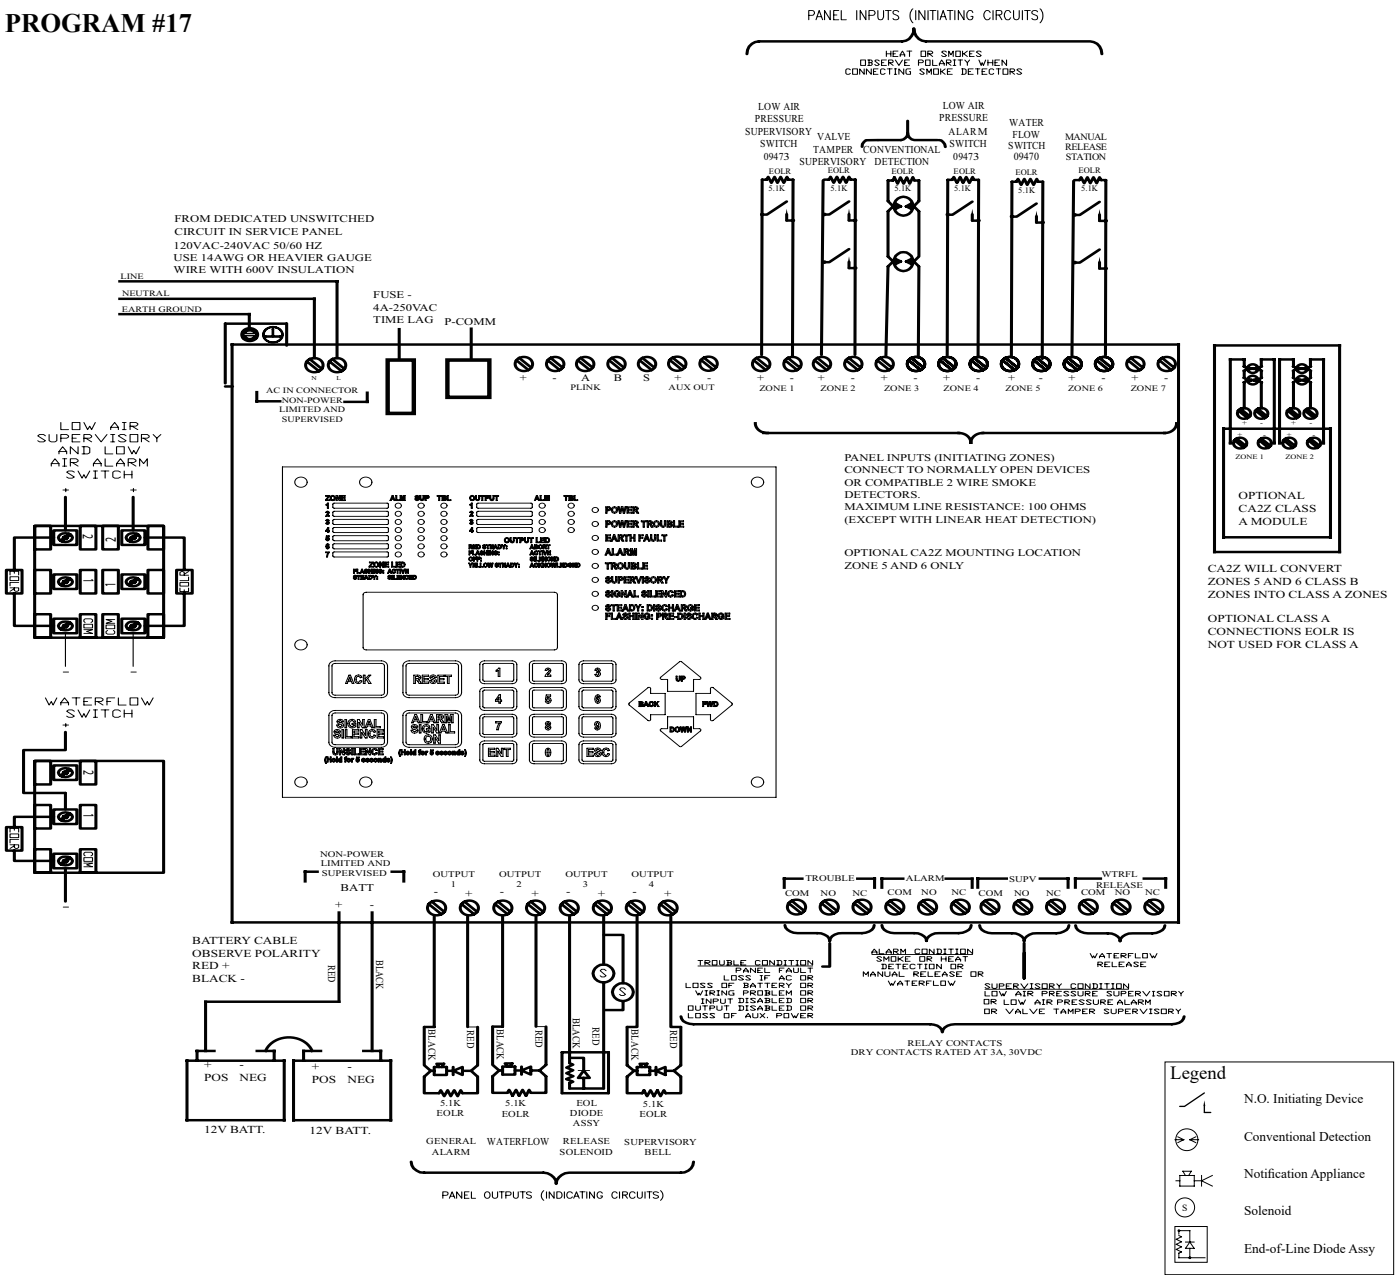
PROGRAM #17

PANEL INPUTS (INITIATING CIRCUITS)

HEAT OR SMOKES
OBSERVE POLARITY WHEN
CONNECTING SMOKE DETECTORS

LOW AIR PRESSURE SUPERVISORY SWITCH 09473
EOLR 5.1K

VALVE TAMPER SUPERVISORY
EOLR 5.1K

CONVENTIONAL DETECTION
EOLR 5.1K

LOW AIR PRESSURE ALARM SWITCH 09473
EOLR 5.1K

WATER FLOW SWITCH 09470
EOLR 5.1K

MANUAL RELEASE STATION
EOLR 5.1K

FROM DEDICATED UNSWITCHED CIRCUIT IN SERVICE PANEL
120VAC-240VAC 50/60 HZ
USE 14AWG OR HEAVIER GAUGE WIRE WITH 600V INSULATION

LINE
NEUTRAL
EARTH GROUND

FUSE - 4A-250VAC TIME LAG

P-COMM

N L
AC IN CONNECTOR
NON-POWER LIMITED AND SUPERVISED

+ - A B S
PLINK
+ -
AUX OUT

+ - ZONE 1 + - ZONE 2 + - ZONE 3 + - ZONE 4 + - ZONE 5 + - ZONE 6 + - ZONE 7

PANEL INPUTS (INITIATING ZONES)
CONNECT TO NORMALLY OPEN DEVICES OR COMPATIBLE 2 WIRE SMOKE DETECTORS.
MAXIMUM LINE RESISTANCE: 100 OHMS
(EXCEPT WITH LINEAR HEAT DETECTION)

OPTIONAL CA2Z MOUNTING LOCATION
ZONE 5 AND 6 ONLY

ZONE 1 ZONE 2
OPTIONAL CA2Z CLASS A MODULE

CA2Z WILL CONVERT ZONES 5 AND 6 CLASS B ZONES INTO CLASS A ZONES

OPTIONAL CLASS A CONNECTIONS EOLR IS NOT USED FOR CLASS A

LOW AIR SUPERVISORY AND LOW AIR ALARM SWITCH
+ +
2 2
1 1
COM COM
EOLR EOLR
- -

WATERFLOW SWITCH
+
2
1
COM
EOLR
-

ZONE ALM SUP TBL
1
2
3
4
5
6
7
ZONE LED
FLASHING: ACTIVE
STEADY: SILENCED

OUTPUT ALM TBL
1
2
3
4
OUTPUT LED
RED STEADY: ABORT
FLASHING: ACTIVE
OFF: SILENCED
YELLOW STEADY: ACKNOWLEDGED

POWER
POWER TROUBLE
EARTH FAULT
ALARM
TROUBLE
SUPERVISORY
SIGNAL SILENCED
STEADY: DISCHARGE
FLASHING: PRE-DISCHARGE

ACK
RESET
1 2 3
4 5 6
7 8 9
ENT 0 ESC
UP
BACK
FWD
DOWN
SIGNAL SILENCE
UNSILENCE
(Hold for 5 seconds)
ALARM SIGNAL ON
(Hold for 5 seconds)

NON-POWER LIMITED AND SUPERVISED
BATT
+ -

OUTPUT 1 - + OUTPUT 2 - + OUTPUT 3 - + OUTPUT 4 - +

TROUBLE COM NO NC
ALARM COM NO NC
SUPV COM NO NC
WTRFL RELEASE COM NO NC

BATTERY CABLE OBSERVE POLARITY
RED +
BLACK -

RED BLACK

+ POS - NEG
12V BATT.
+ POS - NEG
12V BATT.

BLACK RED
5.1K EOLR
GENERAL ALARM

BLACK RED
5.1K EOLR
WATERFLOW

BLACK RED
EOL DIODE ASSY
RELEASE SOLENOID

BLACK RED
5.1K EOLR
SUPERVISORY BELL

PANEL OUTPUTS (INDICATING CIRCUITS)

TROUBLE CONDITION
PANEL FAULT
LOSS IF AC OR
LOSS OF BATTERY OR
WIRING PROBLEM OR
INPUT DISABLED OR
OUTPUT DISABLED OR
LOSS OF AUX. POWER

ALARM CONDITION
SMOKE OR HEAT DETECTION OR
MANUAL RELEASE OR
WATERFLOW

SUPERVISORY CONDITION
LOW AIR PRESSURE SUPERVISORY
OR LOW AIR PRESSURE ALARM
OR VALVE TAMPER SUPERVISORY

WATERFLOW RELEASE

RELAY CONTACTS
DRY CONTACTS RATED AT 3A, 30VDC

Legend
N.O. Initiating Device
Conventional Detection
Notification Appliance
Solenoid
End-of-Line Diode Assy